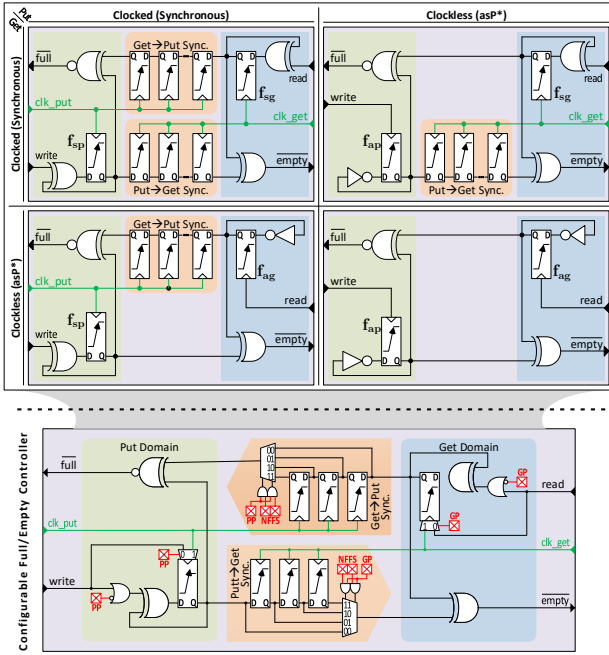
Put
Get

Clocked (Synchronous)

Clockless (asP*)

Clocked (Synchronous)

$\overline{full}$

Get→Put Sync.

Q D Q D Q D

Q D

read

$f_{sg}$

clk_put

clk_get

$f_{sp}$

write

D Q

D Q D Q D Q

$\overline{empty}$

Put→Get Sync.

$\overline{full}$

Q D

read

$f_{sg}$

write

clk_get

$f_{ap}$

D Q

D Q D Q D Q

$\overline{empty}$

Put→Get Sync.

Clockless (asP*)

$\overline{full}$

Get→Put Sync.

Q D Q D Q D

Q D

$f_{ag}$

clk_put

$f_{sp}$

read

write

D Q

$\overline{empty}$

$\overline{full}$

Q D

$f_{ag}$

write

read

$f_{ap}$

D Q

$\overline{empty}$

Configurable Full/Empty Controller

Put Domain

Get Domain

$\overline{full}$

00
01
10
11

Q D Q D Q D

Get→Put Sync.

PP NFFS

GP

read

clk_put

GP

clk_get

PP

write

PP

Putt→Get Sync.

NFFS GP

11
10
01
00

$\overline{empty}$